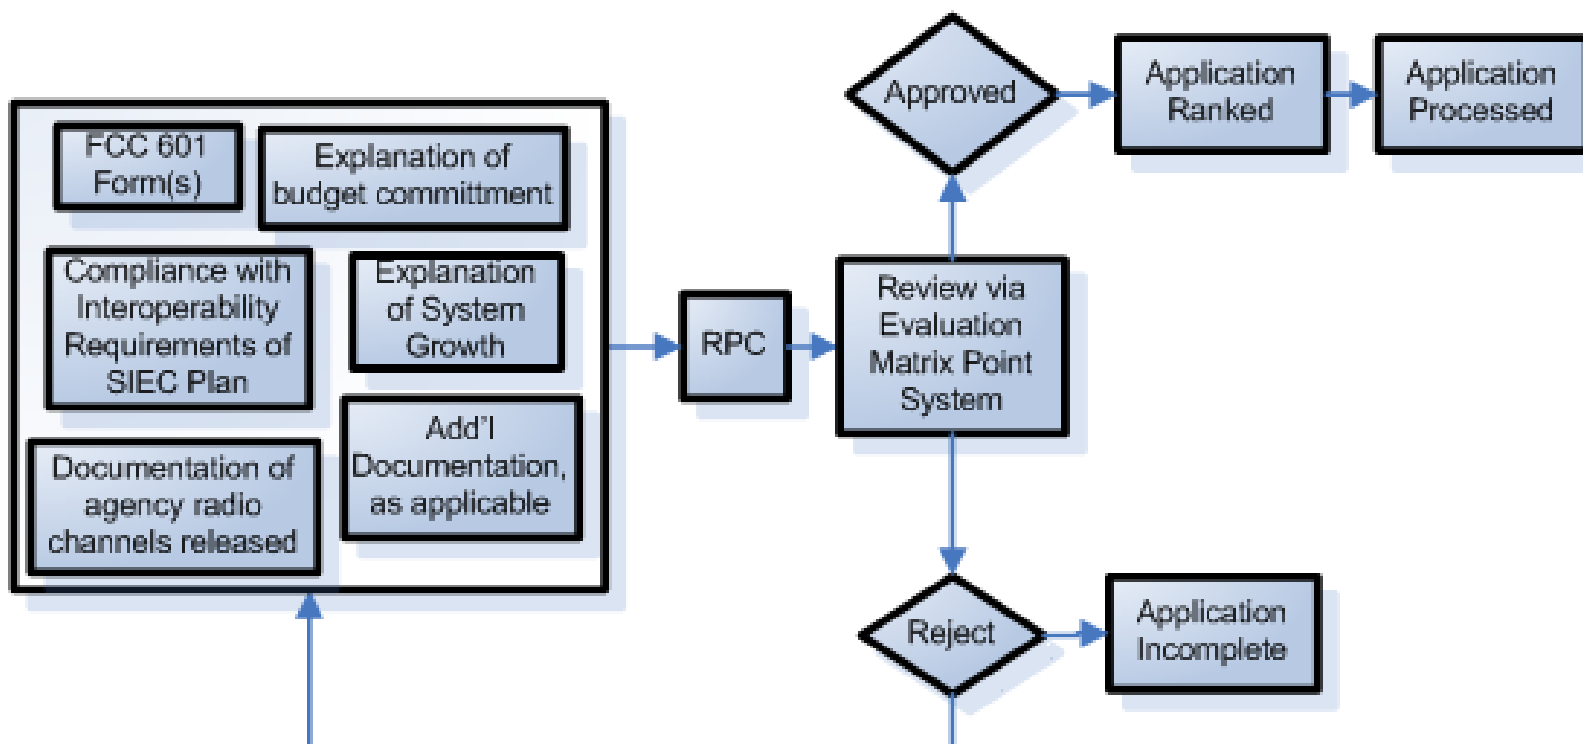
FCC 601 Form(s)

Explanation of budget committment

Compliance with Interoperability Requirements of SIEC Plan

Explanation of System Growth

Documentation of agency radio channels released

Add'l Documentation, as applicable

RPC

Review via Evaluation Matrix Point System

Approved

Application Ranked

Application Processed

Reject

Application Incomplete